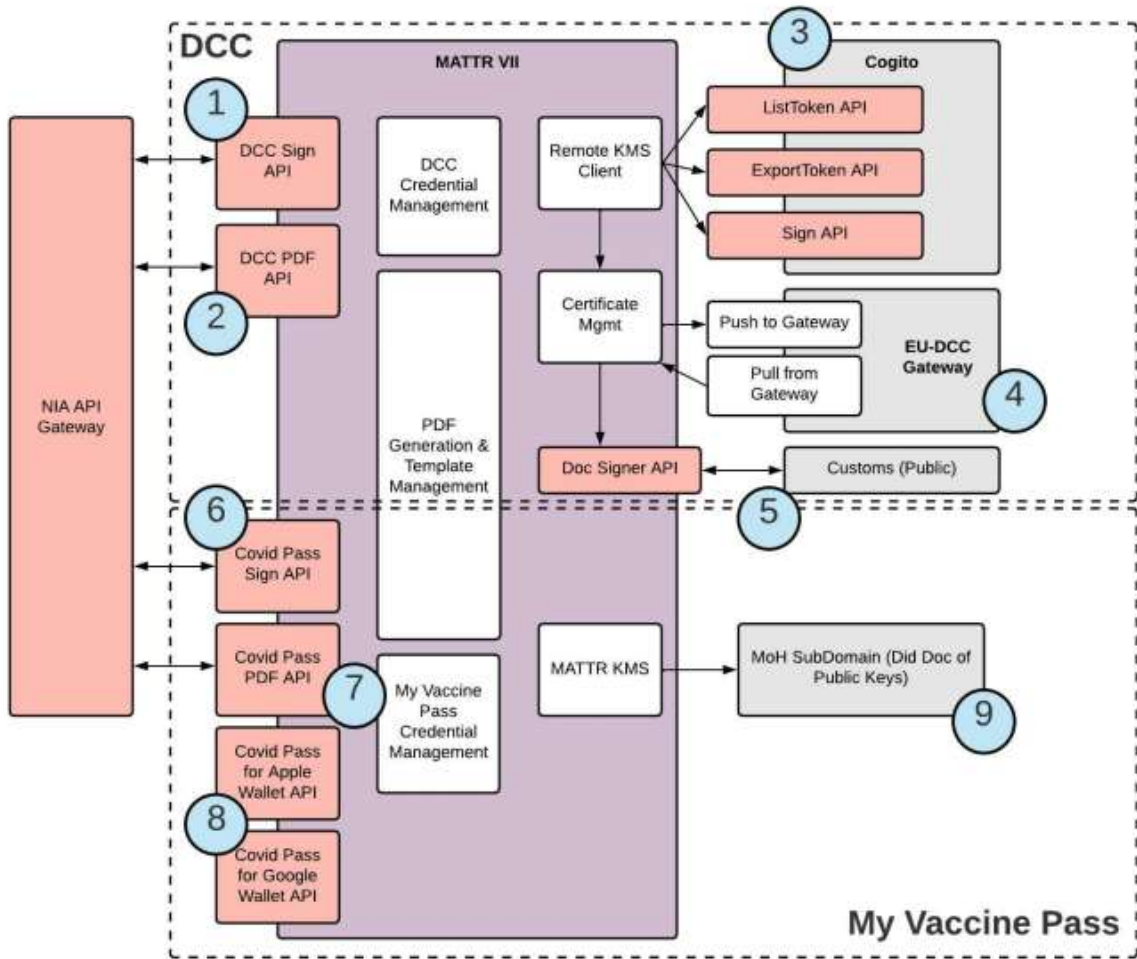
DCC

MATTR VII

Cogito

1

2

3

4

5

6

7

8

9

NIA API Gateway

DCC Sign API

DCC PDF API

DCC Credential Management

Remote KMS Client

ListToken API

ExportToken API

Sign API

Certificate Mgmt

Push to Gateway

Pull from Gateway

EU-DCC Gateway

PDF Generation & Template Management

Doc Signer API

Customs (Public)

Covid Pass Sign API

Covid Pass PDF API

MATTR KMS

MoH SubDomain (Did Doc of Public Keys)

My Vaccine Pass Credential Management

Covid Pass for Apple Wallet API

Covid Pass for Google Wallet API

My Vaccine Pass